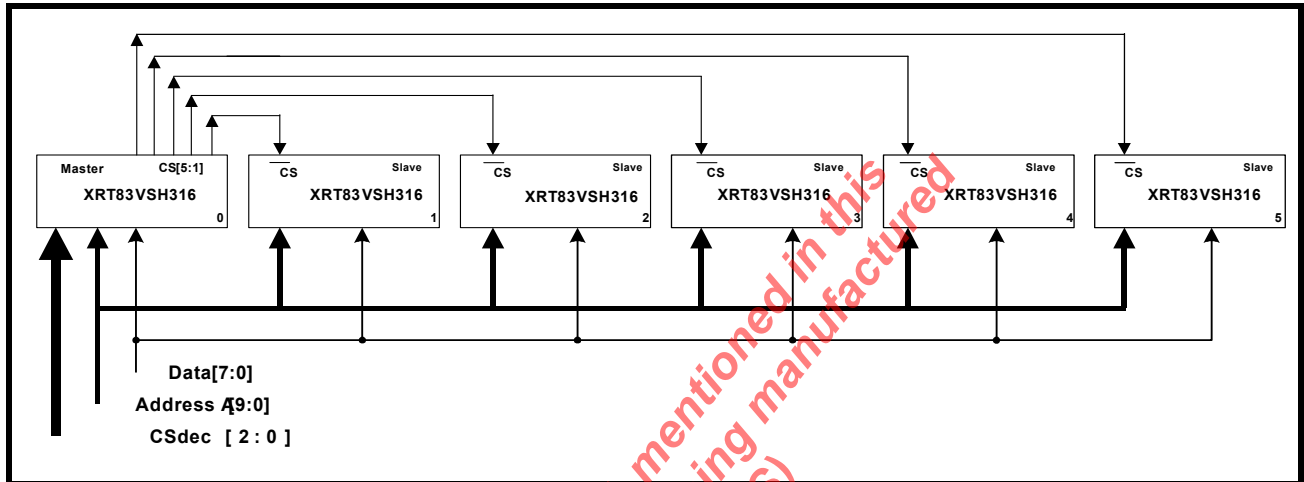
Master CS[5:1]
XRT83VSH316
0

$\overline{CS}$ Slave
XRT83VSH316
1

$\overline{CS}$ Slave
XRT83VSH316
2

$\overline{CS}$ Slave
XRT83VSH316
3

$\overline{CS}$ Slave
XRT83VSH316
4

$\overline{CS}$ Slave
XRT83VSH316
5

Data[7:0]
Address A[9:0]
CSdec [ 2 : 0 ]

mentioned in this
ing manufactured
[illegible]